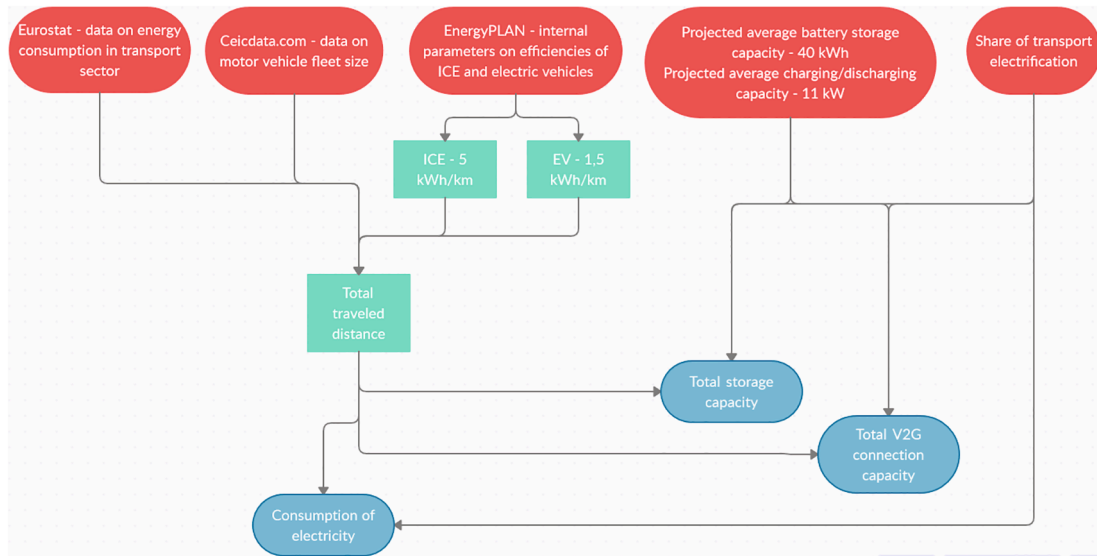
Eurostat - data on energy consumption in transport sector

Ceicdata.com - data on motor vehicle fleet size

EnergyPLAN - internal parameters on efficiencies of ICE and electric vehicles

Projected average battery storage capacity - 40 kWh
Projected average charging/discharging capacity - 11 kW

Share of transport electrification

ICE - 5 kWh/km

EV - 1,5 kWh/km

Total traveled distance

Total storage capacity

Total V2G connection capacity

Consumption of electricity